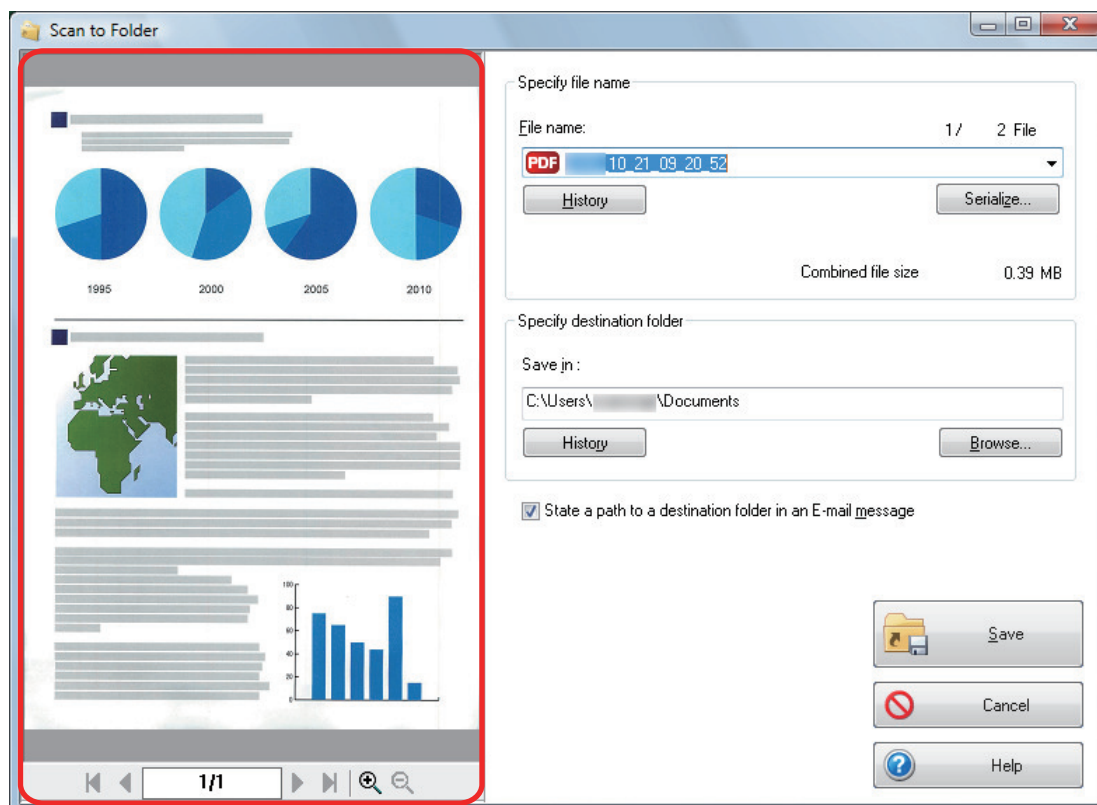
Scan to Folder

1995
2000
2005
2010

100
80
60
40
20

1/1

Specify file name

File name:
1/ 2 File

PDF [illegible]10_21_09_20_52

History
Serialize...

Combined file size 0.39 MB

Specify destination folder

Save in :

C:\Users\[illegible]\Documents

History
Browse...

State a path to a destination folder in an E-mail message

Save

Cancel

Help